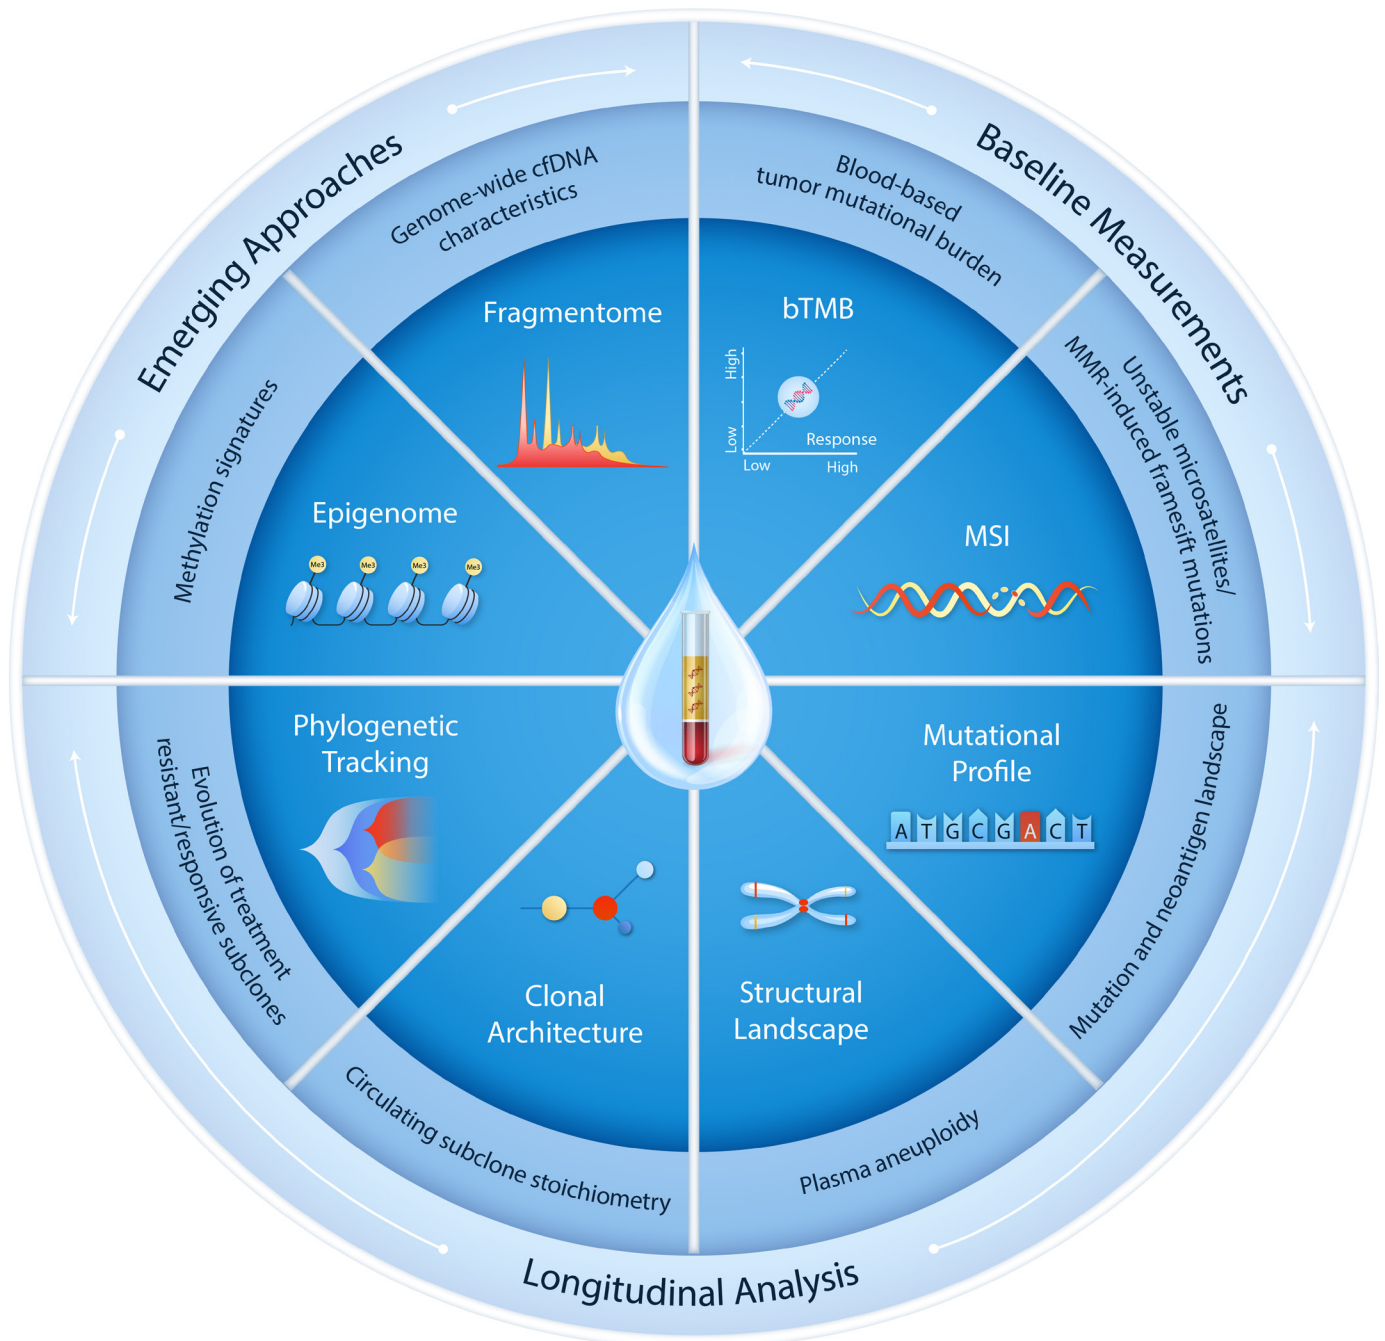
Emerging Approaches

Baseline Measurements

Longitudinal Analysis

Genome-wide cfDNA characteristics

Blood-based tumor mutational burden

Unstable microsatellites/ MMR-induced framesift mutations

Mutation and neoantigen landscape

Plasma aneuploidy

Circulating subclone stoichiometry

Evolution of treatment resistant/responsive subclones

Methylation signatures

Fragmentome

bTMB

High

Low

Response

Low

High

MSI

Mutational Profile

A T G C G A C T

Structural Landscape

Clonal Architecture

Phylogenetic Tracking

Epigenome

Me3

Me3

Me3

Me3